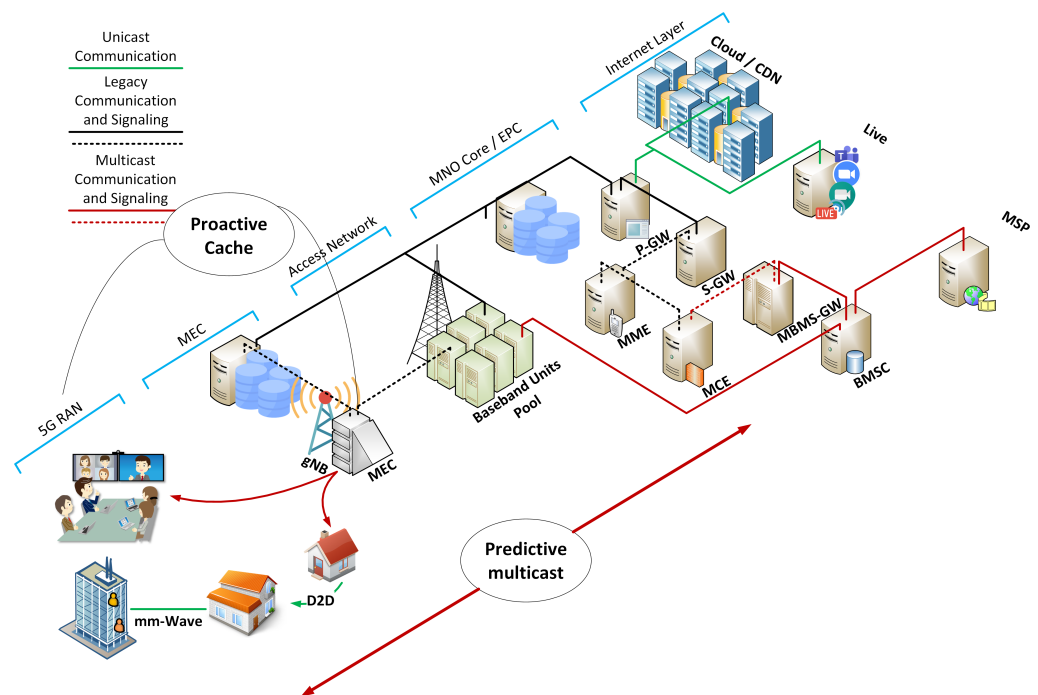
Unicast Communication

Legacy Communication and Signaling

Multicast Communication and Signaling

Proactive Cache

Internet Layer

Cloud / CDN

Live

MNO Core / EPC

P-GW

S-GW

MSP

Access Network

MME

MBMS-GW

MCE

BMSC

MEC

Baseband Units Pool

5G RAN

gNB

MEC

D2D

mm-Wave

Predictive multicast